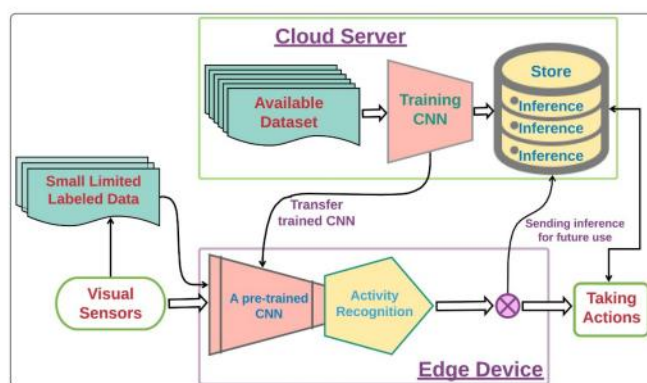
Cloud Server

Available Dataset

Training CNN

Store

Inference

Inference

Inference

Small Limited Labeled Data

Transfer trained CNN

Sending inference for future use

Visual Sensors

A pre-trained CNN

Activity Recognition

Taking Actions

Edge Device